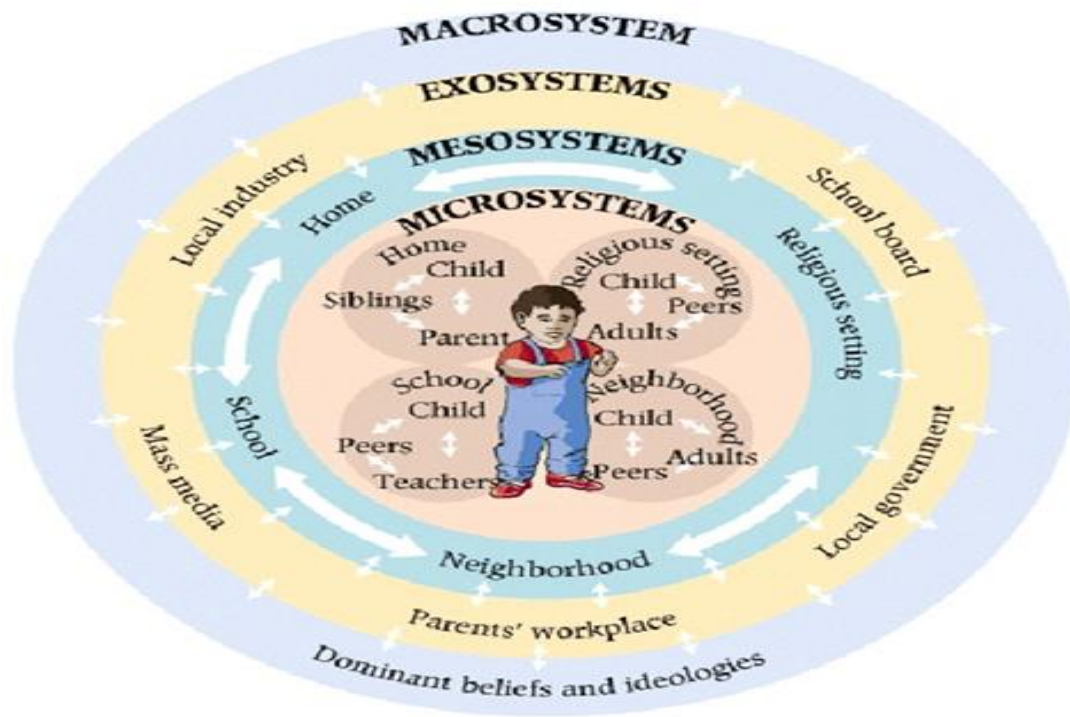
MACROSYSTEM

EXOSYSTEMS

MESOSYSTEMS

MICROSYSTEMS

Local industry

School board

Home

Religious setting

Home
Child
Siblings
Parent

Religious setting
Child
Peers
Adults

School
Child
Peers
Teachers

Neighborhood
Child
Adults
Peers

School

Mass media

Local government

Neighborhood

Parents' workplace

Dominant beliefs and ideologies